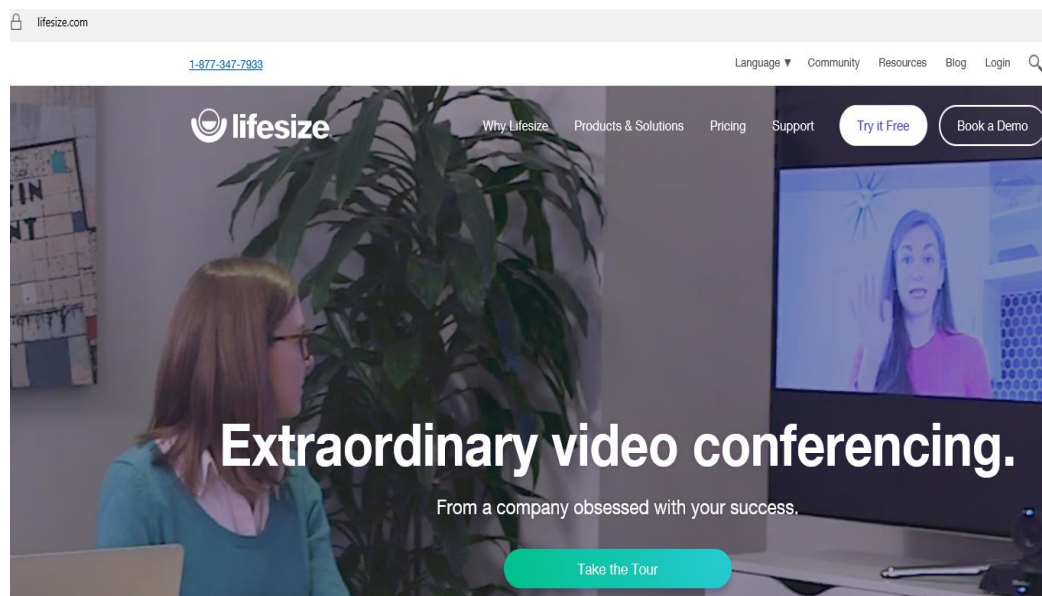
lifesize.com

1-877-347-7933

Language ▼ Community Resources Blog Login

lifesize

Why Lifesize Products & Solutions Pricing Support Try it Free Book a Demo

Extraordinary video conferencing.

From a company obsessed with your success.

Take the Tour